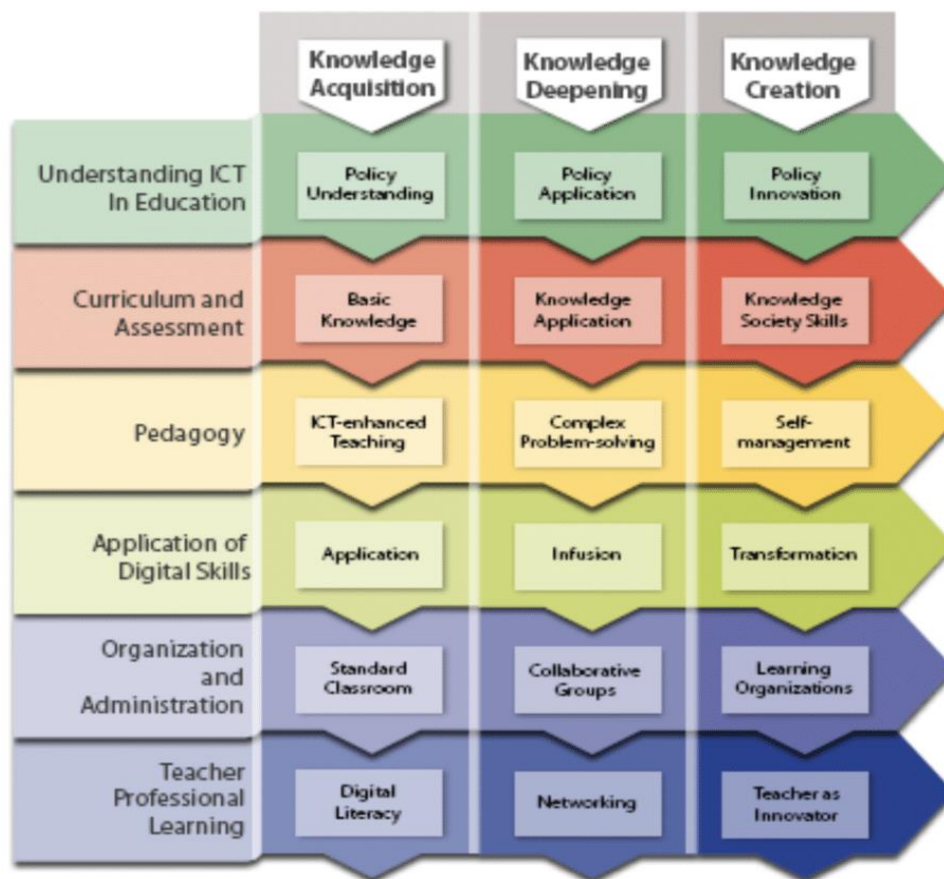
| | Knowledge Acquisition | Knowledge Deepening | Knowledge Creation |
|---|---|---|---|
| Understanding ICT In Education | Policy Understanding | Policy Application | Policy Innovation |
| Curriculum and Assessment | Basic Knowledge | Knowledge Application | Knowledge Society Skills |
| Pedagogy | ICT-enhanced Teaching | Complex Problem-solving | Self-management |
| Application of Digital Skills | Application | Infusion | Transformation |
| Organization and Administration | Standard Classroom | Collaborative Groups | Learning Organizations |
| Teacher Professional Learning | Digital Literacy | Networking | Teacher as Innovator |